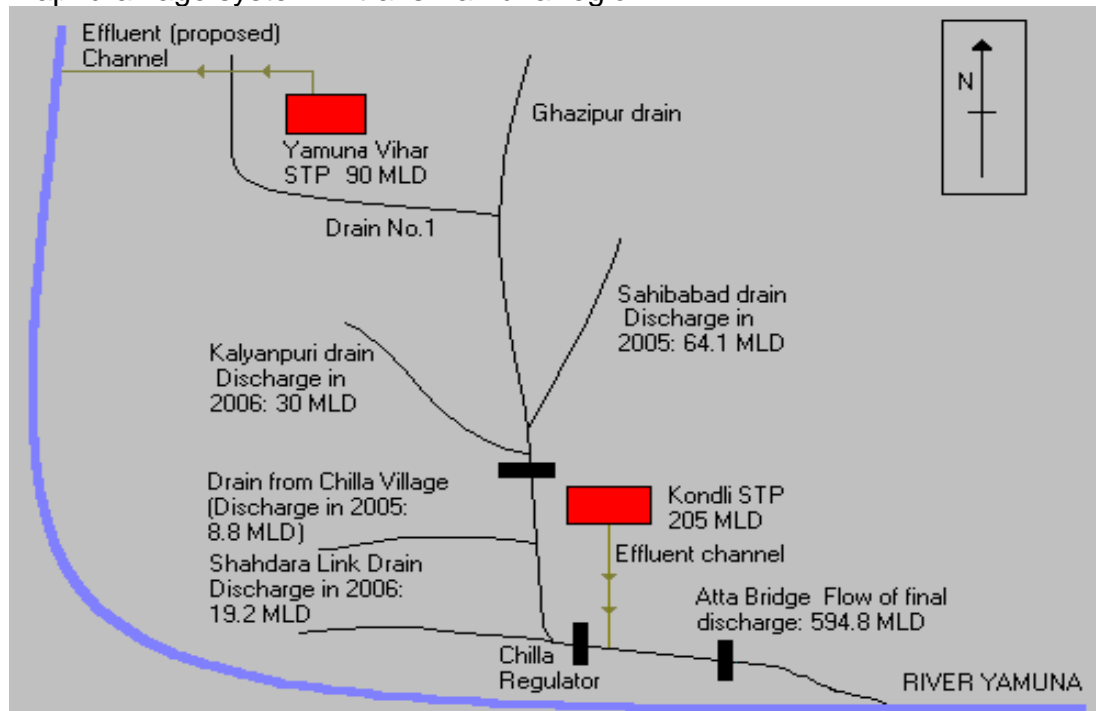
Effluent (proposed) Channel

N

Ghazipur drain

Yamuna Vihar STP 90 MLD

Drain No.1

Sahibabad drain Discharge in 2005: 64.1 MLD

Kalyanpuri drain Discharge in 2006: 30 MLD

Drain from Chilla Village (Discharge in 2005: 8.8 MLD)

Kondli STP 205 MLD

Effluent channel

Shahdara Link Drain Discharge in 2006: 19.2 MLD

Atta Bridge Flow of final discharge: 594.8 MLD

Chilla Regulator

RIVER YAMUNA